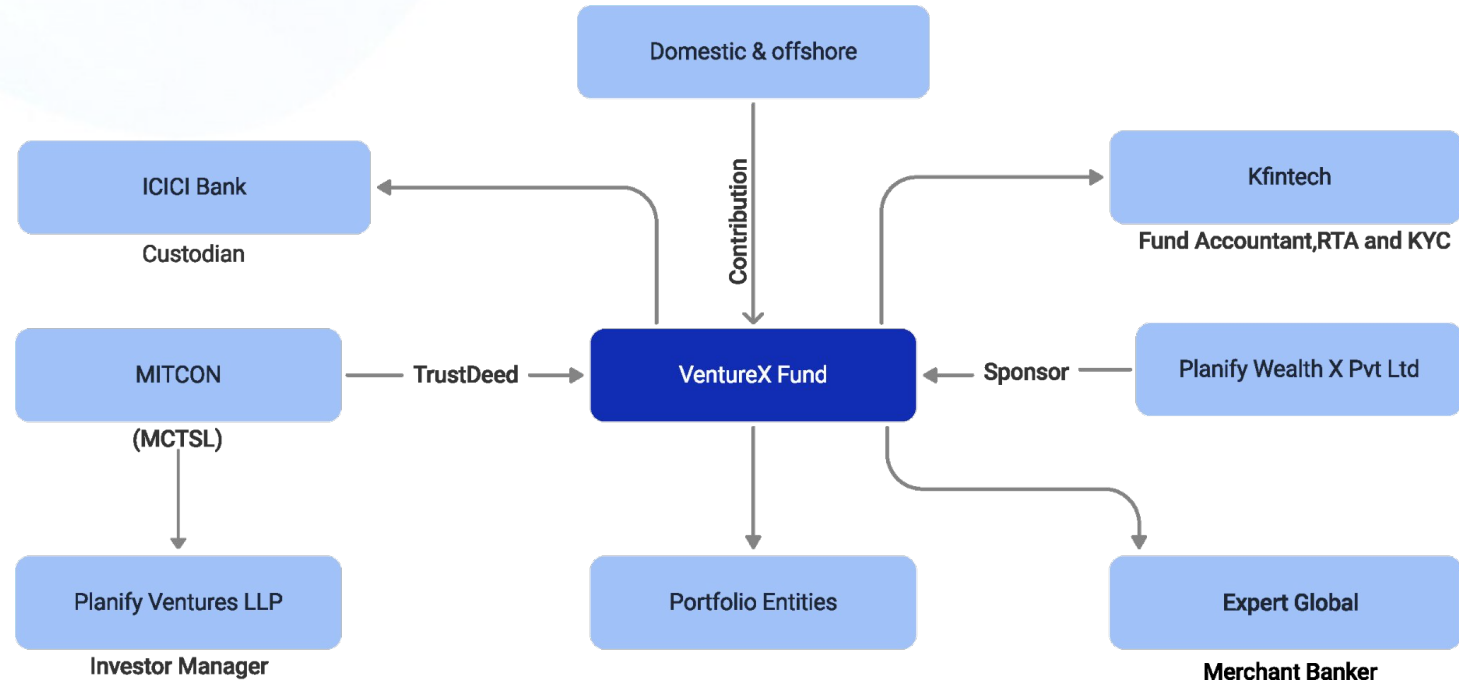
Domestic & offshore

ICICI Bank

Custodian

Contribution

Kfintech

Fund Accountant,RTA and KYC

MITCON

(MCTSL)

TrustDeed

VentureX Fund

Sponsor

Planify Wealth X Pvt Ltd

Planify Ventures LLP

Investor Manager

Portfolio Entities

Expert Global

Merchant Banker